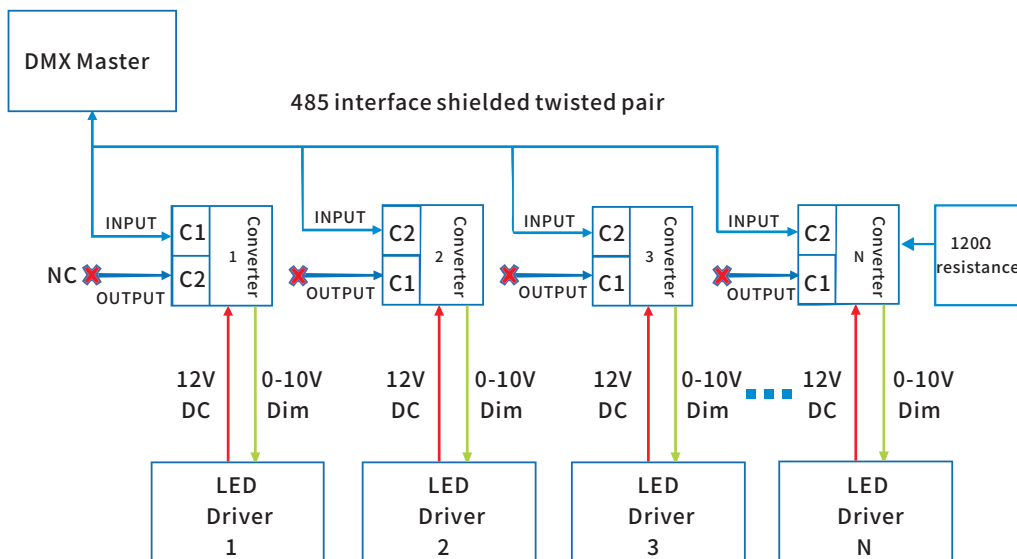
DMX Master

485 interface shielded twisted pair

INPUT
C1
C2
1
Converter
NC
OUTPUT

INPUT
C2
C1
2
Converter
OUTPUT

INPUT
C2
C1
3
Converter
OUTPUT

INPUT
C2
C1
N
Converter
OUTPUT

120Ω resistance

12V DC
0-10V Dim
12V DC
0-10V Dim
12V DC
0-10V Dim
12V DC
0-10V Dim

LED Driver 1
LED Driver 2
LED Driver 3
LED Driver N